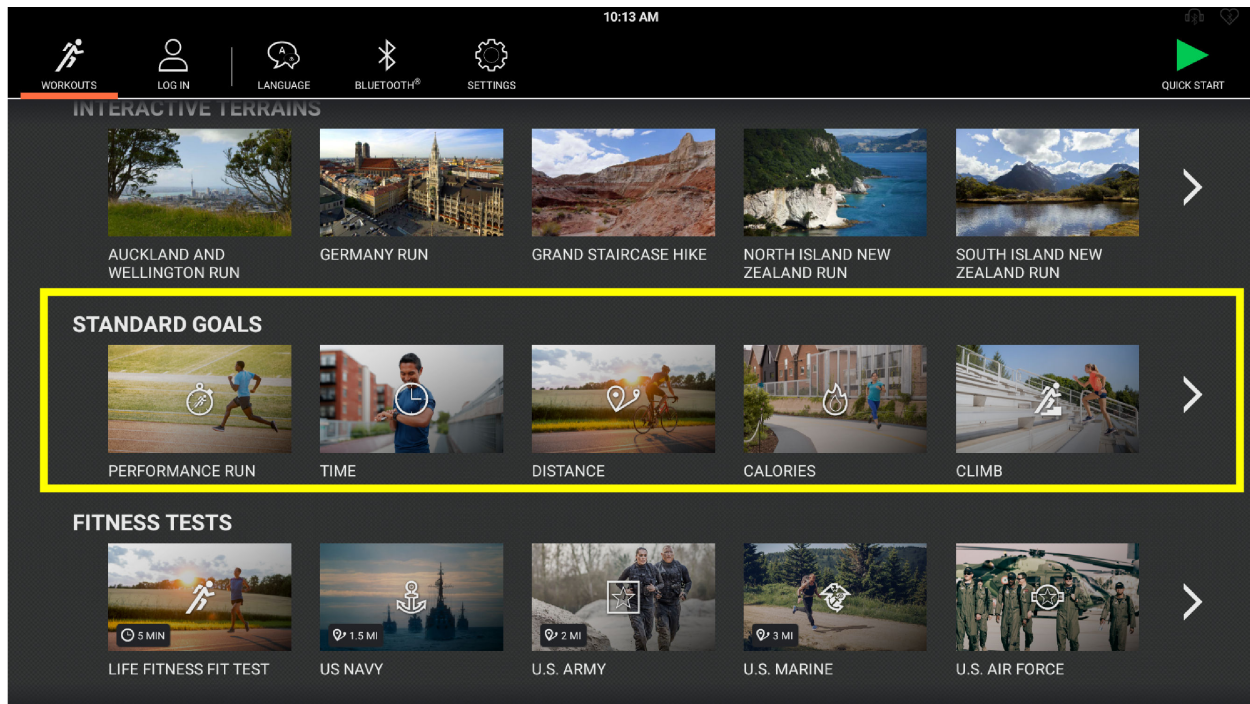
10:13 AM

WORKOUTS LOG IN LANGUAGE BLUETOOTH® SETTINGS QUICK START

INTERACTIVE TERRAINS

AUCKLAND AND WELLINGTON RUN

GERMANY RUN

GRAND STAIRCASE HIKE

NORTH ISLAND NEW ZEALAND RUN

SOUTH ISLAND NEW ZEALAND RUN

STANDARD GOALS

PERFORMANCE RUN

TIME

DISTANCE

CALORIES

CLIMB

FITNESS TESTS

5 MIN

LIFE FITNESS FIT TEST

1.5 MI

US NAVY

2 MI

U.S. ARMY

3 MI

U.S. MARINE

U.S. AIR FORCE